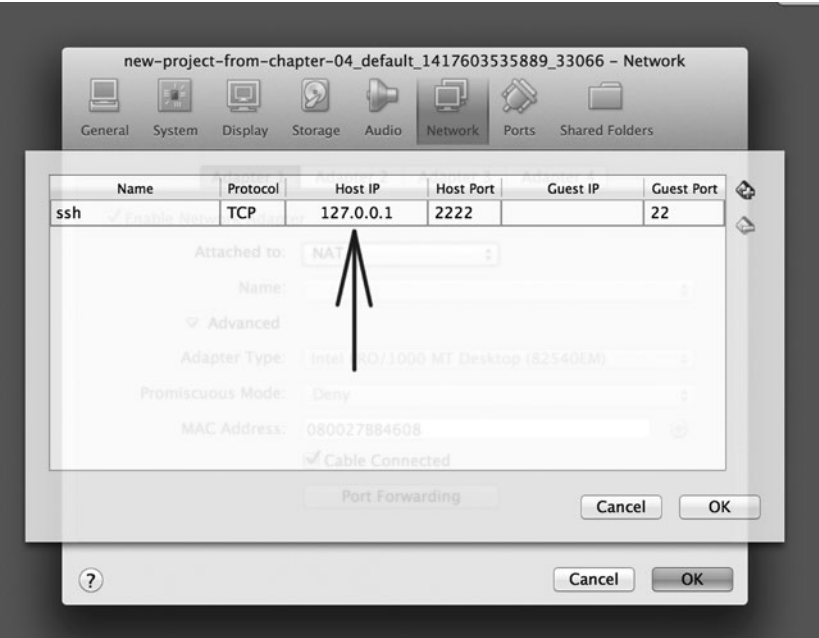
new-project-from-chapter-04_default_1417603535889_33066 - Network

General System Display Storage Audio Network Ports Shared Folders

Adapter 1 Adapter 2 Adapter 3 Adapter 4

| Name | Protocol | Host IP | Host Port | Guest IP | Guest Port |
|---|---|---|---|---|---|
| ssh | TCP | 127.0.0.1 | 2222 | | 22 |

Enable Network Adapter

Attached to: NAT

Name:

Advanced

Adapter Type: Intel PRO/1000 MT Desktop (82540EM)

Promiscuous Mode: Deny

MAC Address: 080027884608

Cable Connected

Port Forwarding

Cancel OK

?

Cancel OK